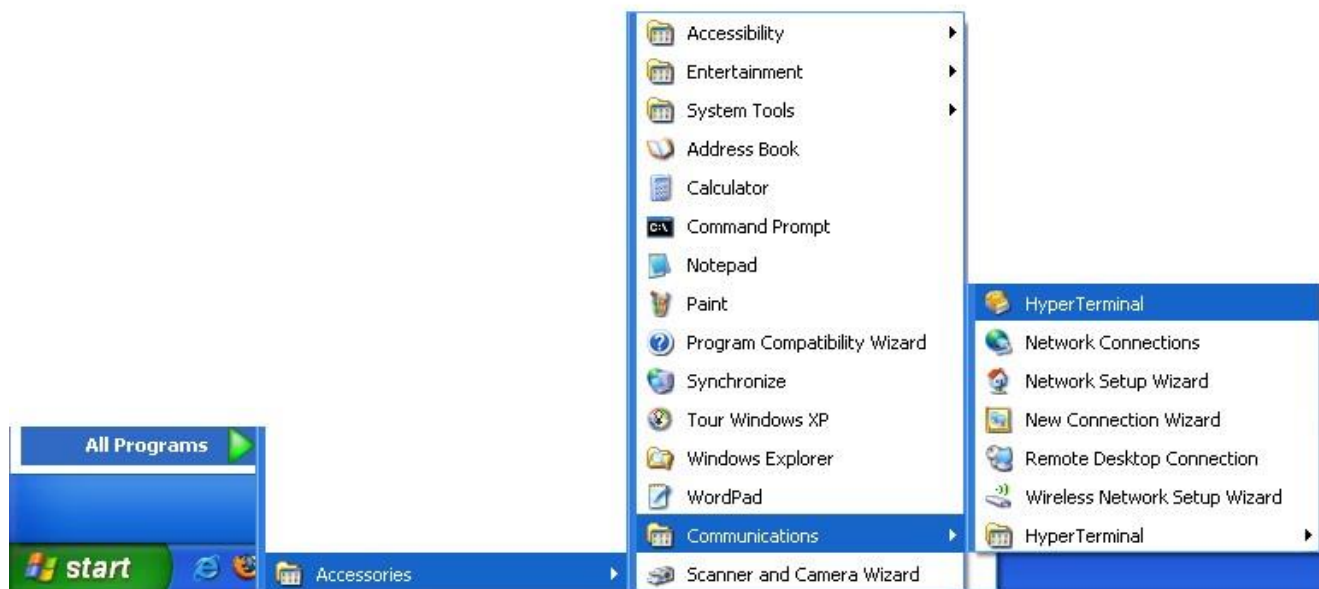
All Programs

start

Accessories

Accessibility
Entertainment
System Tools
Address Book
Calculator
Command Prompt
Notepad
Paint
Program Compatibility Wizard
Synchronize
Tour Windows XP
Windows Explorer
WordPad
Communications
Scanner and Camera Wizard

HyperTerminal
Network Connections
Network Setup Wizard
New Connection Wizard
Remote Desktop Connection
Wireless Network Setup Wizard
HyperTerminal